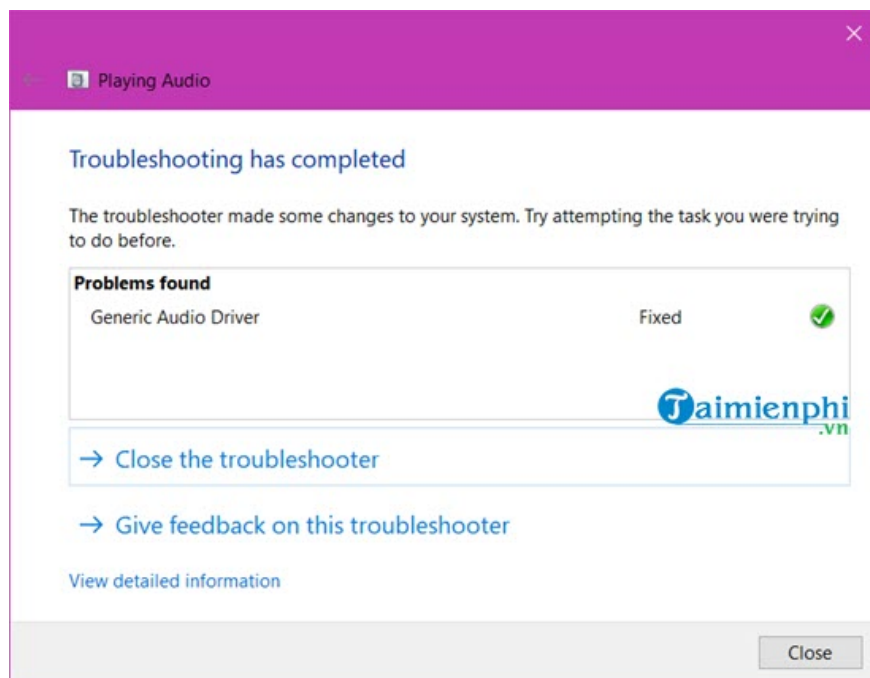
Playing Audio

Troubleshooting has completed

The troubleshooter made some changes to your system. Try attempting the task you were trying to do before.

Problems found

Generic Audio Driver Fixed

Taimienphi.vn

→ Close the troubleshooter

→ Give feedback on this troubleshooter

View detailed information

Close